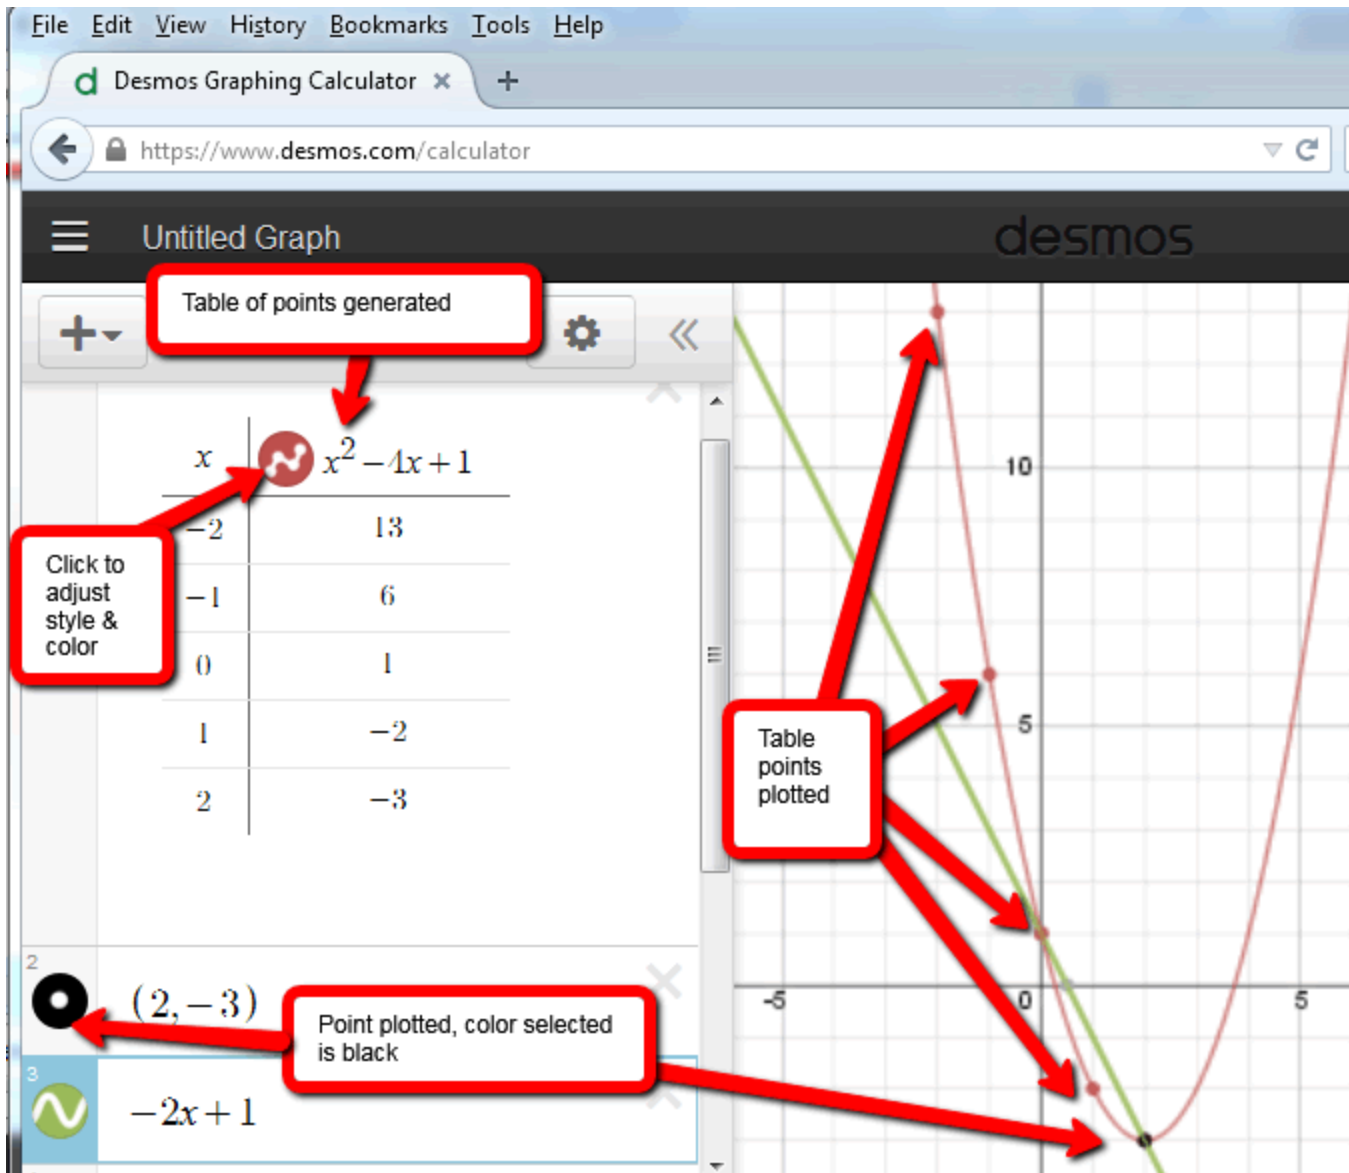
File Edit View History Bookmarks Tools Help

Desmos Graphing Calculator ×

https://www.desmos.com/calculator

Untitled Graph

desmos

Table of points generated

| $x$ | $x^2-4x+1$ |
|---|---|
| $-2$ | 13 |
| $-1$ | 6 |
| 0 | 1 |
| 1 | $-2$ |
| 2 | $-3$ |

Click to adjust style & color

2

$(2,-3)$

Point plotted, color selected is black

3

$-2x+1$

Table points plotted

10

5

-5

0

5